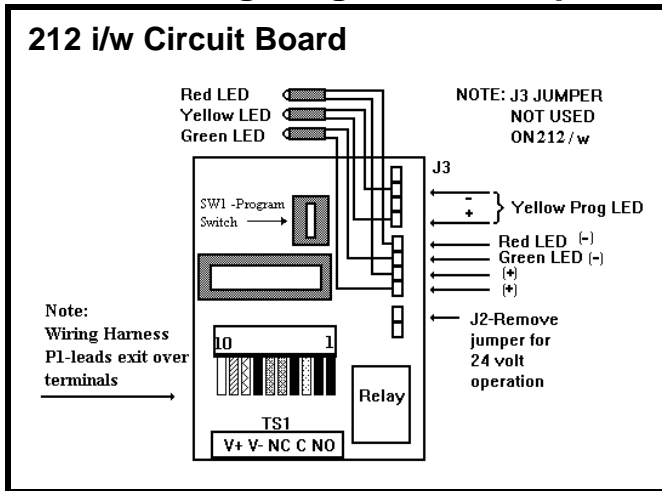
212 i/w Circuit Board

Red LED
Yellow LED
Green LED

NOTE: J3 JUMPER NOT USED ON 212/w

J3

SW1 -Program Switch

-
+
Yellow Prog LED

Red LED (-)
Green LED (-)
(+)
(+)

Note:
Wiring Harness P1-leads exit over terminals

J2-Remove jumper for 24 volt operation

10
1

Relay

TS1
V+ V- NC C NO